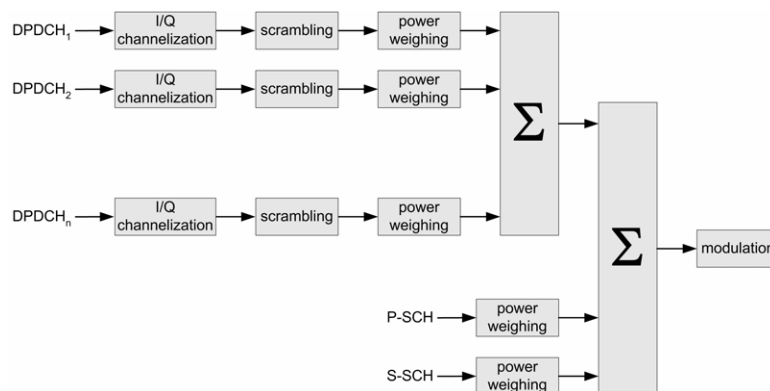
$DPDCH_1$
I/Q channelization
scrambling
power weighing

$DPDCH_2$
I/Q channelization
scrambling
power weighing

$\Sigma$

$DPDCH_n$
I/Q channelization
scrambling
power weighing

$\Sigma$
modulatio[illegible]

P-SCH
power weighing

S-SCH
power weighing